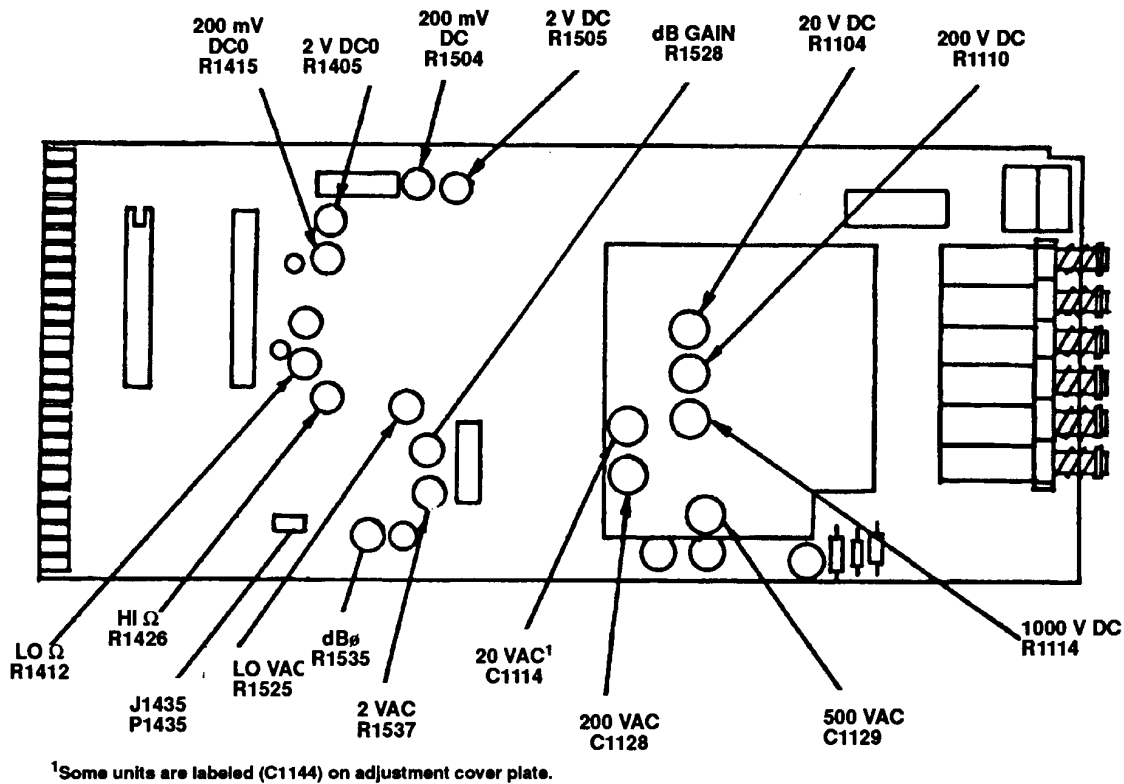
200 mV DC0 R1415

2 V DC0 R1405

200 mV DC R1504

2 V DC R1505

dB GAIN R1528

20 V DC R1104

200 V DC R1110

LO Ω R1412

HI Ω R1426

J1435 P1435

LO VAC R1525

dBø R1535

2 VAC R1537

20 VAC$^1$ C1114

200 VAC C1128

500 VAC C1129

1000 V DC R1114

$^1$Some units are labeled (C1144) on adjustment cover plate.